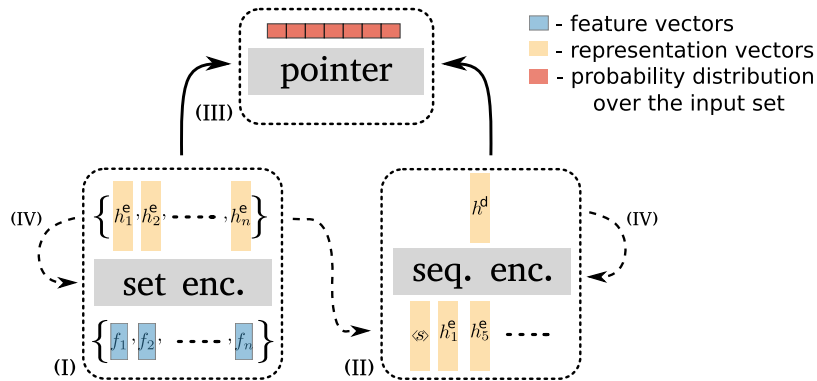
- feature vectors
- representation vectors
- probability distribution over the input set

pointer

(III)

(IV)

$\{h_1^{\mathsf{e}}, h_2^{\mathsf{e}}, \ldots, h_n^{\mathsf{e}}\}$

set enc.

$\{f_1, f_2, \ldots, f_n\}$

(I)

$h^{\mathsf{d}}$

(IV)

seq. enc.

$\langle s \rangle$ $h_1^{\mathsf{e}}$ $h_5^{\mathsf{e}}$ ...

(II)